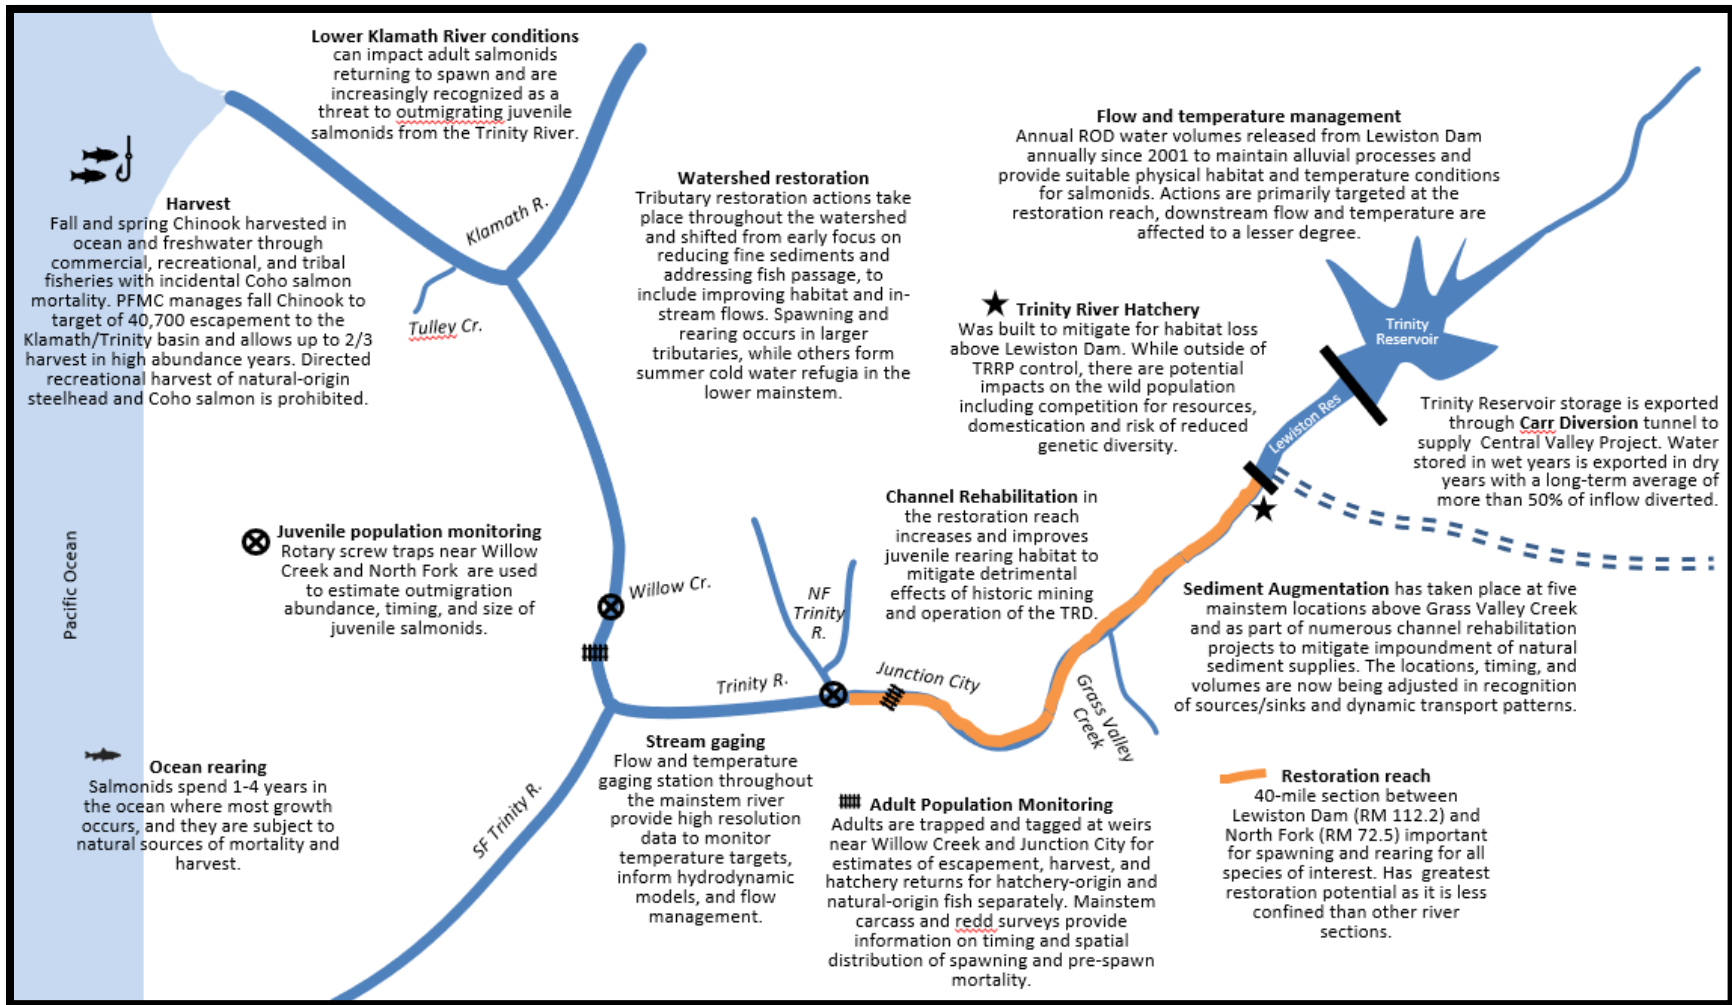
Lower Klamath River conditions can impact adult salmonids returning to spawn and are increasingly recognized as a threat to outmigrating juvenile salmonids from the Trinity River.

Harvest
Fall and spring Chinook harvested in ocean and freshwater through commercial, recreational, and tribal fisheries with incidental Coho salmon mortality. PFMC manages fall Chinook to target of 40,700 escapement to the Klamath/Trinity basin and allows up to 2/3 harvest in high abundance years. Directed recreational harvest of natural-origin steelhead and Coho salmon is prohibited.

Watershed restoration
Tributary restoration actions take place throughout the watershed and shifted from early focus on reducing fine sediments and addressing fish passage, to include improving habitat and in-stream flows. Spawning and rearing occurs in larger tributaries, while others form summer cold water refugia in the lower mainstem.

Flow and temperature management
Annual ROD water volumes released from Lewiston Dam annually since 2001 to maintain alluvial processes and provide suitable physical habitat and temperature conditions for salmonids. Actions are primarily targeted at the restoration reach, downstream flow and temperature are affected to a lesser degree.

Klamath R.

Tulley Cr.

Trinity River Hatchery
Was built to mitigate for habitat loss above Lewiston Dam. While outside of TRRP control, there are potential impacts on the wild population including competition for resources, domestication and risk of reduced genetic diversity.

Trinity Reservoir

Lewiston Res

Trinity Reservoir storage is exported through Carr Diversion tunnel to supply Central Valley Project. Water stored in wet years is exported in dry years with a long-term average of more than 50% of inflow diverted.

Pacific Ocean

Juvenile population monitoring
Rotary screw traps near Willow Creek and North Fork are used to estimate outmigration abundance, timing, and size of juvenile salmonids.

Willow Cr.

NF Trinity R.

Channel Rehabilitation in the restoration reach increases and improves juvenile rearing habitat to mitigate detrimental effects of historic mining and operation of the TRD.

Sediment Augmentation has taken place at five mainstem locations above Grass Valley Creek and as part of numerous channel rehabilitation projects to mitigate impoundment of natural sediment supplies. The locations, timing, and volumes are now being adjusted in recognition of sources/sinks and dynamic transport patterns.

Trinity R.

Junction City

Grass Valley Creek

Ocean rearing
Salmonids spend 1-4 years in the ocean where most growth occurs, and they are subject to natural sources of mortality and harvest.

SF Trinity R.

Stream gaging
Flow and temperature gaging station throughout the mainstem river provide high resolution data to monitor temperature targets, inform hydrodynamic models, and flow management.

Adult Population Monitoring
Adults are trapped and tagged at weirs near Willow Creek and Junction City for estimates of escapement, harvest, and hatchery returns for hatchery-origin and natural-origin fish separately. Mainstem carcass and redd surveys provide information on timing and spatial distribution of spawning and pre-spawn mortality.

Restoration reach
40-mile section between Lewiston Dam (RM 112.2) and North Fork (RM 72.5) important for spawning and rearing for all species of interest. Has greatest restoration potential as it is less confined than other river sections.